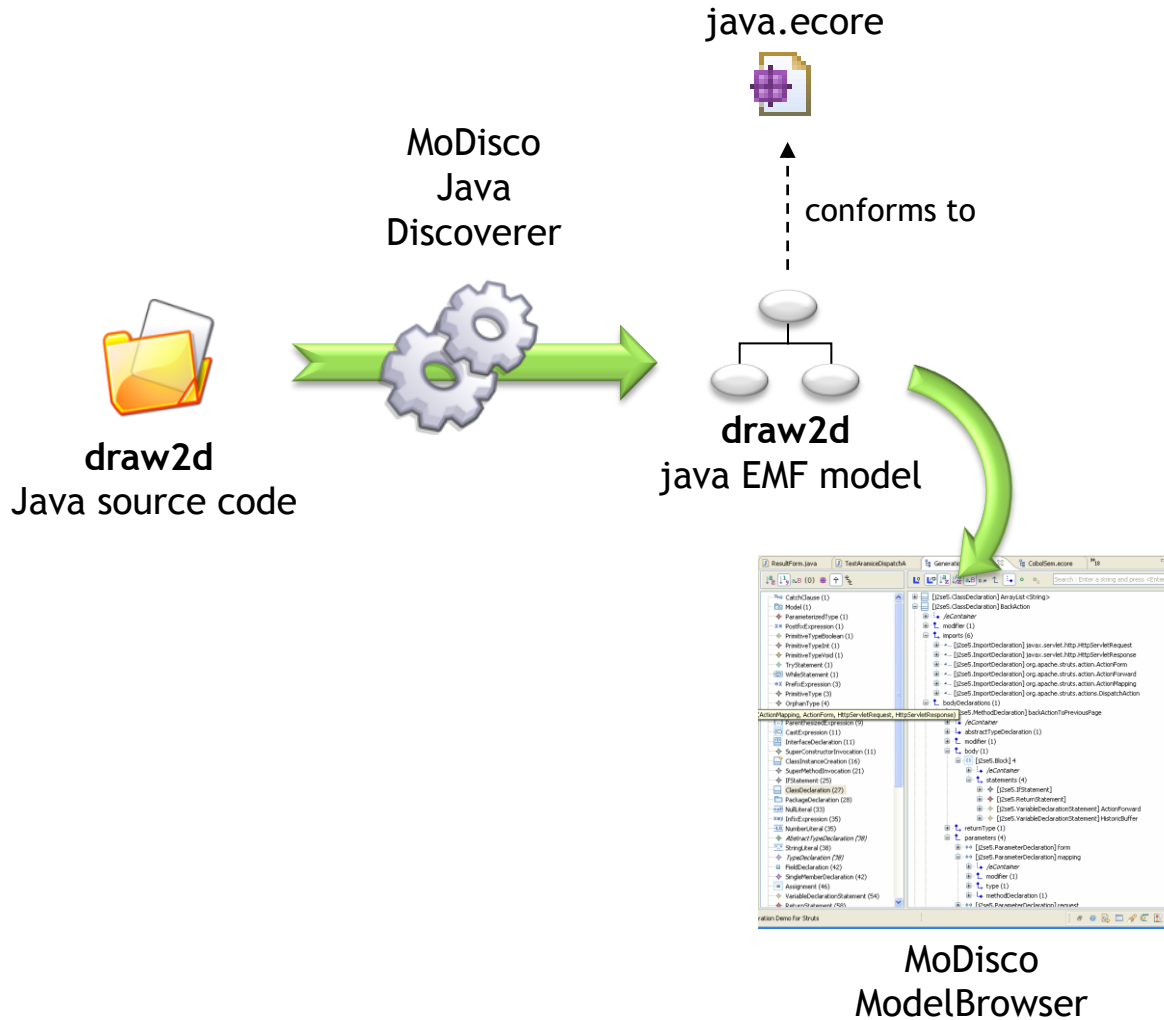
java.ecore

MoDisco Java Discoverer

conforms to

draw2d
Java source code

draw2d
java EMF model

ResultForm.java | TestAranicsDispatchA | Generation | CobolSem.ecore

Search : Enter a string and press <Enter>

CatchClause (1)
Model (1)
ParameterizedType (1)
PostfixExpression (1)
PrimitiveTypeBoolean (1)
PrimitiveTypeInt (1)
PrimitiveTypeVoid (1)
TryStatement (1)
WhileStatement (1)
PrefixExpression (3)
PrimitiveType (3)
OrphanType (4)
ActionMapping, ActionForm, HttpServletRequest, HttpServletResponse)
ParenthesizedExpression (9)
CastExpression (11)
InterfaceDeclaration (11)
SuperConstructorInvocation (11)
ClassInstanceCreation (16)
SuperMethodInvocation (21)
IfStatement (25)
ClassDeclaration (27)
PackageDeclaration (28)
NullLiteral (33)
InfixExpression (35)
NumberLiteral (35)
AbstractTypeDeclaration (38)
StringLiteral (38)
TypeDeclaration (38)
FieldDeclaration (42)
SingleMemberDeclaration (42)
Assignment (46)
VariableDeclarationStatement (54)
ReturnStatement (58)

[j2se5.ClassDeclaration] ArrayList<String>
[j2se5.ClassDeclaration] BackAction
/eContainer
modifier (1)
imports (6)
[j2se5.ImportDeclaration] javax.servlet.http.HttpServletRequest
[j2se5.ImportDeclaration] javax.servlet.http.HttpServletResponse
[j2se5.ImportDeclaration] org.apache.struts.action.ActionForm
[j2se5.ImportDeclaration] org.apache.struts.action.ActionForward
[j2se5.ImportDeclaration] org.apache.struts.action.ActionMapping
[j2se5.ImportDeclaration] org.apache.struts.actions.DispatchAction
bodyDeclarations (1)
[j2se5.MethodDeclaration] backActionToPreviousPage
/eContainer
abstractTypeDeclaration (1)
modifier (1)
body (1)
[j2se5.Block] 4
/eContainer
statements (4)
[j2se5.IfStatement]
[j2se5.ReturnStatement]
[j2se5.VariableDeclarationStatement] ActionForward
[j2se5.VariableDeclarationStatement] HistoricBuffer
returnType (1)
parameters (4)
[j2se5.ParameterDeclaration] form
[j2se5.ParameterDeclaration] mapping
/eContainer
modifier (1)
type (1)
methodDeclaration (1)
[j2se5.ParameterDeclaration] request

ration Demo for Struts

MoDisco
ModelBrowser